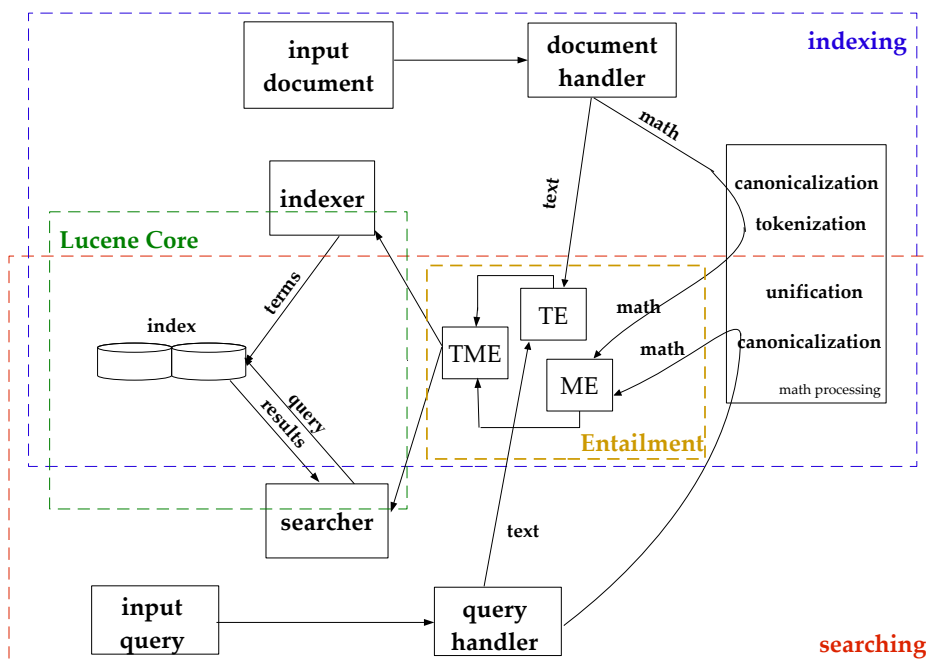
input document

document handler

indexing

math

text

canonicalization

tokenization

indexer

Lucene Core

terms

TE

unification

math

index

TME

math

canonicalization

ME

query

results

math processing

Entailment

searcher

text

input query

query handler

searching